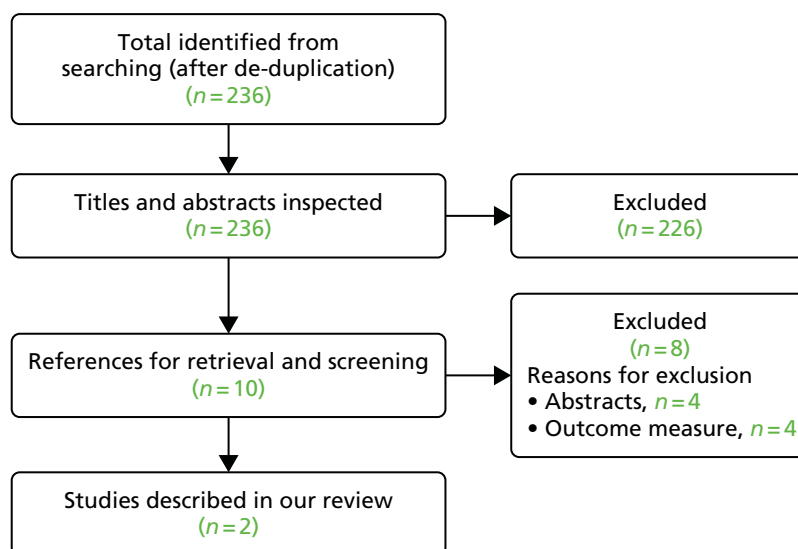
Total identified from searching (after de-duplication)
($n=236$)

Titles and abstracts inspected
($n=236$)

Excluded
($n=226$)

References for retrieval and screening
($n=10$)

Excluded
($n=8$)
Reasons for exclusion
• Abstracts, $n=4$
• Outcome measure, $n=4$

Studies described in our review
($n=2$)